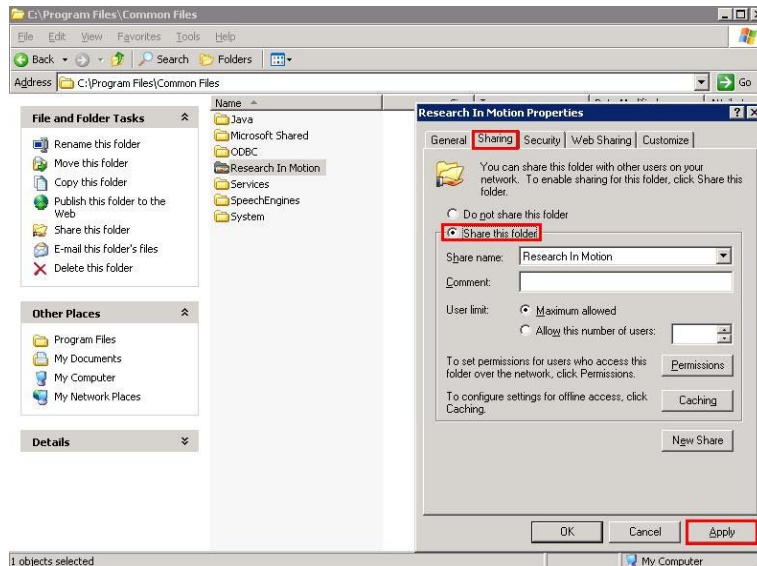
C:\Program Files\Common Files

File Edit View Favorites Tools Help

Back Search Folders

Address C:\Program Files\Common Files

Go

File and Folder Tasks

Rename this folder
Move this folder
Copy this folder
Publish this folder to the Web
Share this folder
E-mail this folder's files
Delete this folder

Other Places

Program Files
My Documents
My Computer
My Network Places

Details

Name

Java
Microsoft Shared
ODBC
Research In Motion
Services
SpeechEngines
System

Research In Motion Properties

General Sharing Security Web Sharing Customize

You can share this folder with other users on your network. To enable sharing for this folder, click Share this folder.

Do not share this folder
Share this folder

Share name: Research In Motion
Comment:

User limit: Maximum allowed
Allow this number of users:

To set permissions for users who access this folder over the network, click Permissions.

Permissions

To configure settings for offline access, click Caching.

Caching

New Share

OK Cancel Apply

1 objects selected

My Computer